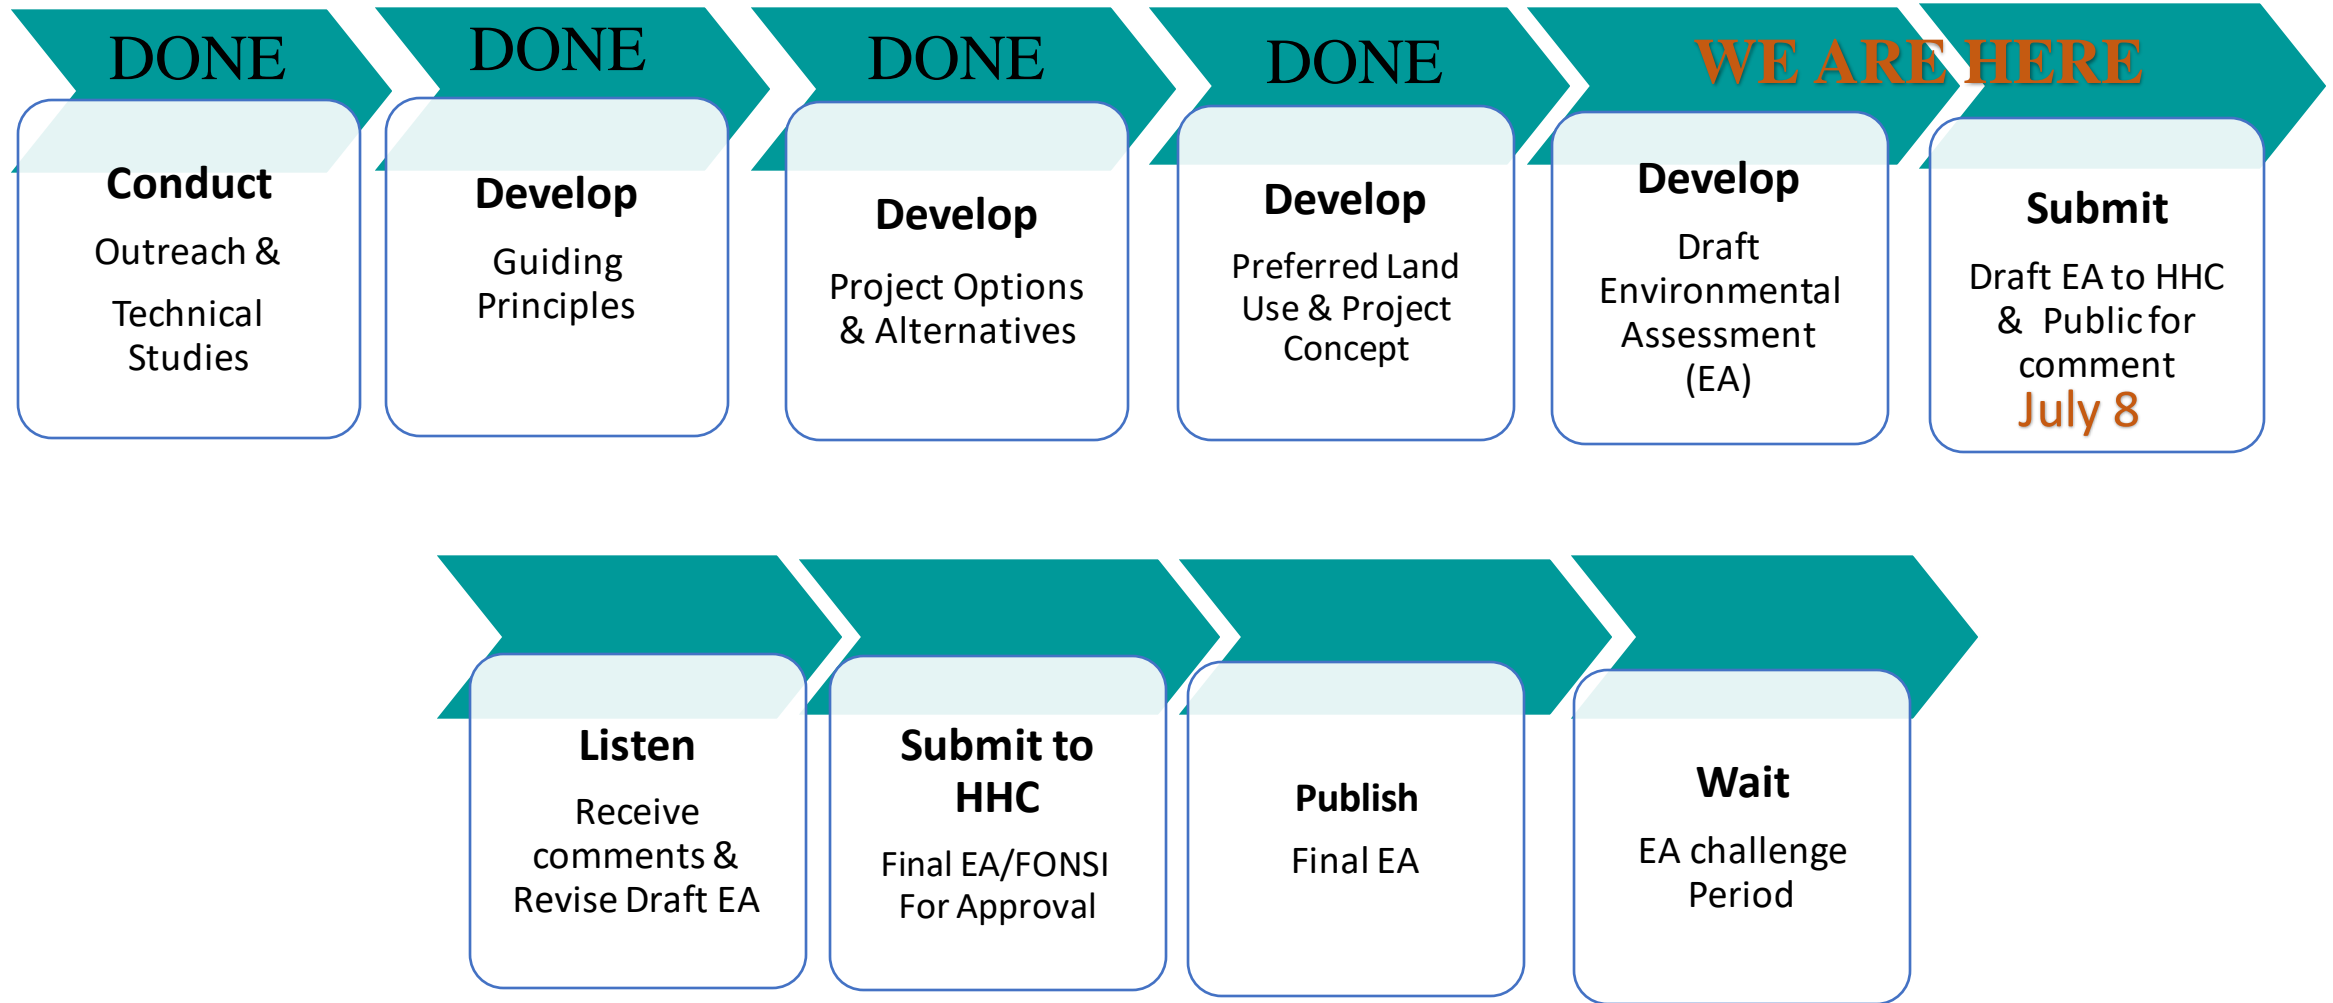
DONE

Conduct

Outreach &

Technical Studies

DONE

Develop

Guiding Principles

DONE

Develop

Project Options & Alternatives

DONE

Develop

Preferred Land Use & Project Concept

WE ARE HERE

Develop

Draft Environmental Assessment (EA)

Submit

Draft EA to HHC & Public for comment

July 8

Listen

Receive comments & Revise Draft EA

Submit to HHC

Final EA/FONSI For Approval

Publish

Final EA

Wait

EA challenge Period